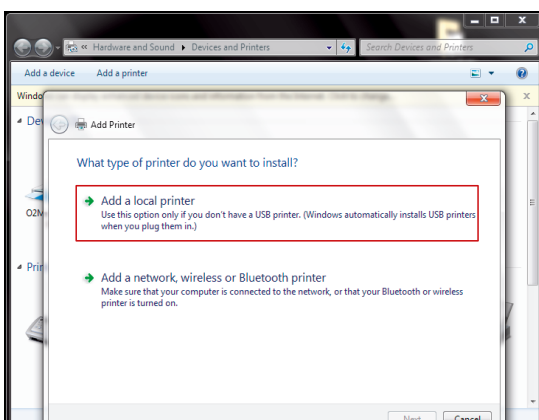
« Hardware and Sound ▸ Devices and Printers

Search Devices and Printers

Add a device   Add a printer

Windo

Dev

O2M

Prin

Add Printer

What type of printer do you want to install?

Add a local printer
Use this option only if you don't have a USB printer. (Windows automatically installs USB printers when you plug them in.)

Add a network, wireless or Bluetooth printer
Make sure that your computer is connected to the network, or that your Bluetooth or wireless printer is turned on.

Next   Cancel